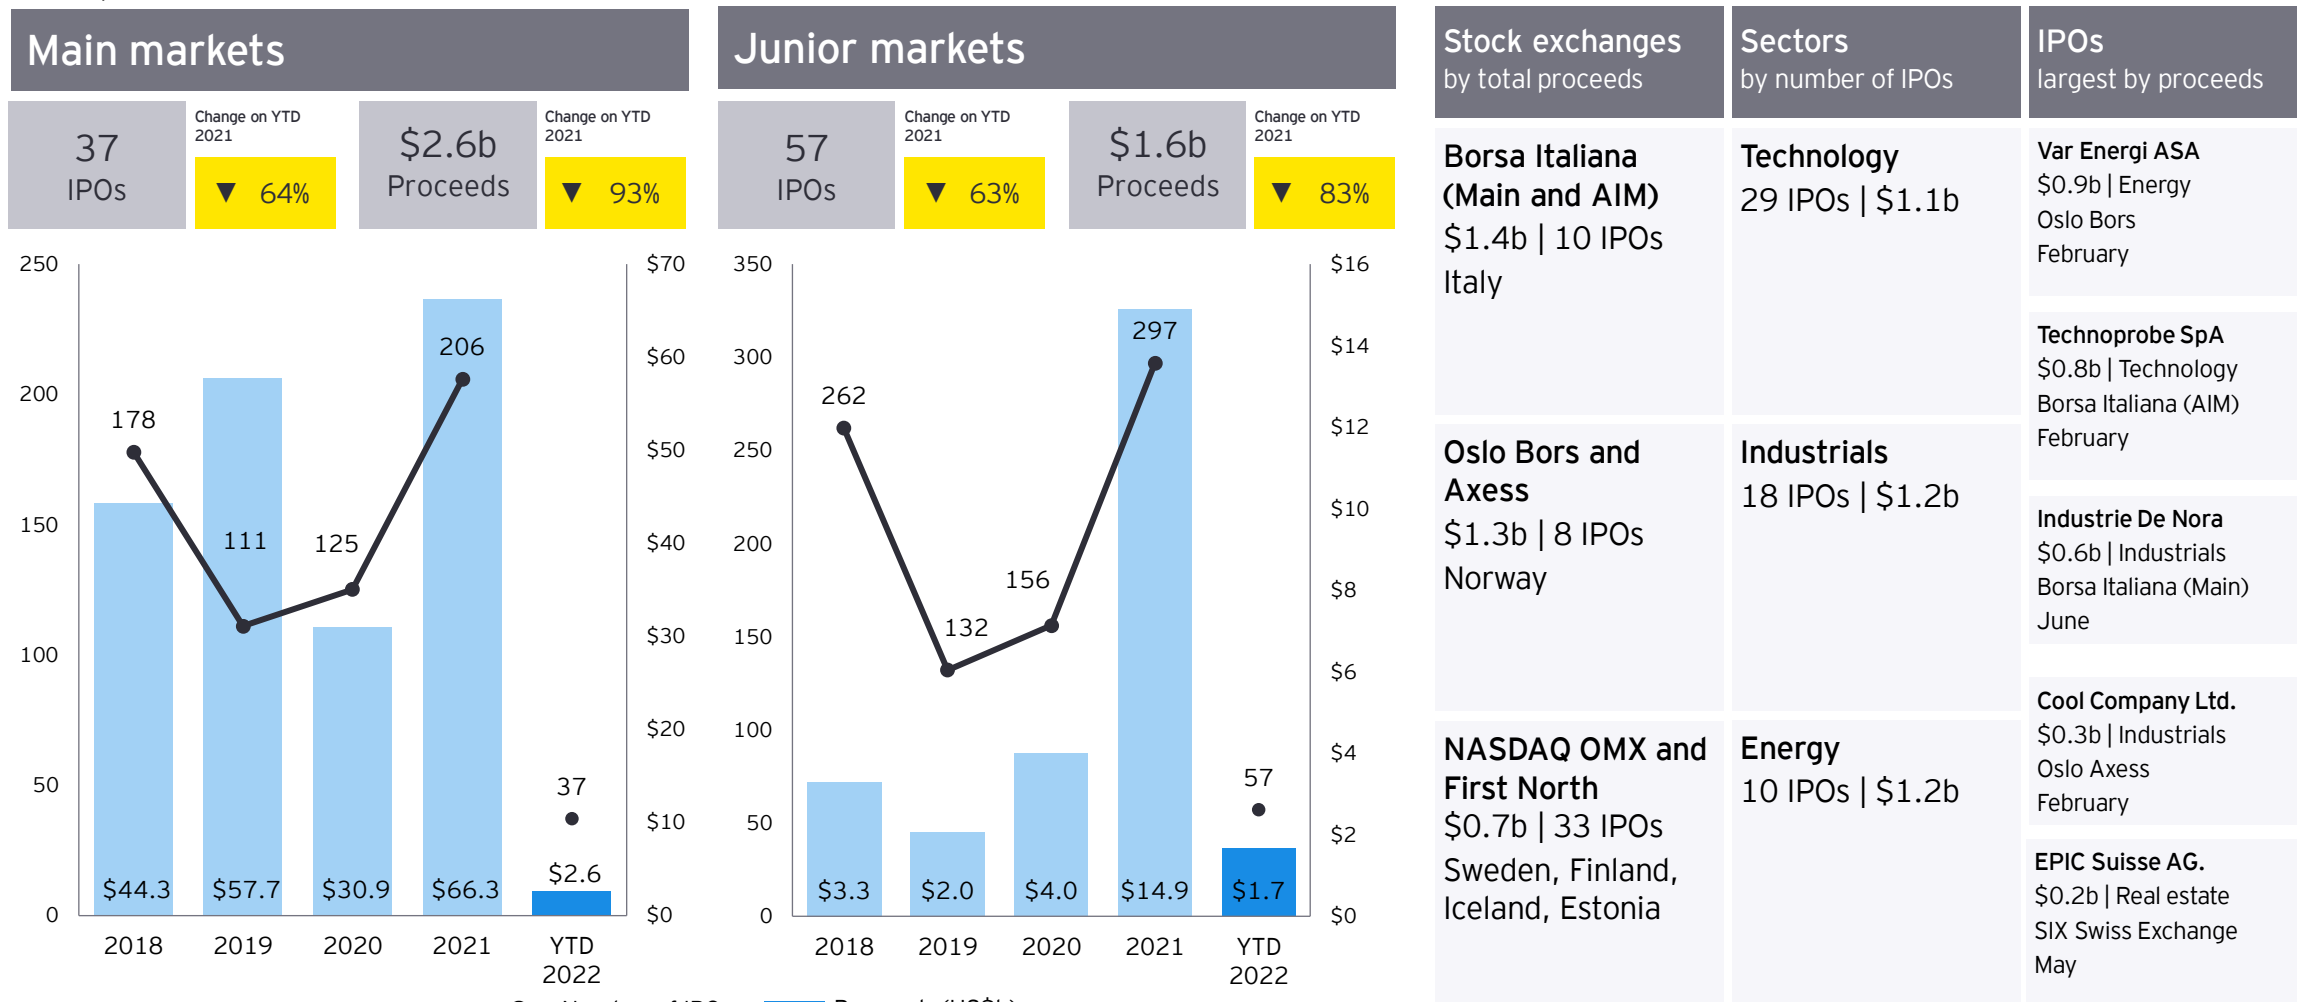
Main markets

37 IPOs

Change on YTD 2021

▼ 64%

$2.6b Proceeds

Change on YTD 2021

▼ 93%

250
200
150
100
50
0

$70
$60
$50
$40
$30
$20
$10
$0

178
111
125
206
37

$44.3
$57.7
$30.9
$66.3
$2.6

2018
2019
2020
2021
YTD 2022

Junior markets

57 IPOs

Change on YTD 2021

▼ 63%

$1.6b Proceeds

Change on YTD 2021

▼ 83%

350
300
250
200
150
100
50
0

$16
$14
$12
$10
$8
$6
$4
$2
$0

262
132
156
297
57

$3.3
$2.0
$4.0
$14.9
$1.7

2018
2019
2020
2021
YTD 2022

Stock exchanges
by total proceeds

Borsa Italiana (Main and AIM)
$1.4b | 10 IPOs
Italy

Oslo Bors and Axess
$1.3b | 8 IPOs
Norway

NASDAQ OMX and First North
$0.7b | 33 IPOs
Sweden, Finland, Iceland, Estonia

Sectors
by number of IPOs

Technology
29 IPOs | $1.1b

Industrials
18 IPOs | $1.2b

Energy
10 IPOs | $1.2b

IPOs
largest by proceeds

Var Energi ASA
$0.9b | Energy
Oslo Bors
February

Technoprobe SpA
$0.8b | Technology
Borsa Italiana (AIM)
February

Industrie De Nora
$0.6b | Industrials
Borsa Italiana (Main)
June

Cool Company Ltd.
$0.3b | Industrials
Oslo Axess
February

EPIC Suisse AG.
$0.2b | Real estate
SIX Swiss Exchange
May